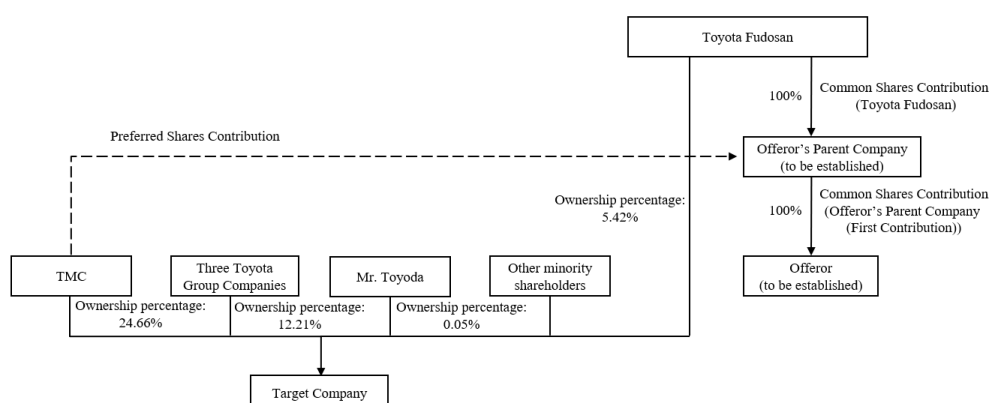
Toyota Fudosan

100%

Common Shares Contribution (Toyota Fudosan)

Preferred Shares Contribution

Offeror's Parent Company (to be established)

Ownership percentage: 5.42%

100%

Common Shares Contribution (Offeror's Parent Company (First Contribution))

TMC

Three Toyota Group Companies

Mr. Toyoda

Other minority shareholders

Offeror (to be established)

Ownership percentage: 24.66%

Ownership percentage: 12.21%

Ownership percentage: 0.05%

Target Company